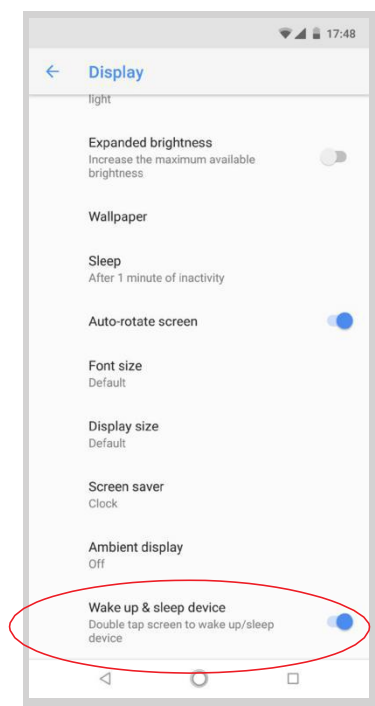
17:48

Display

light

Expanded brightness
Increase the maximum available brightness

Wallpaper

Sleep
After 1 minute of inactivity

Auto-rotate screen

Font size
Default

Display size
Default

Screen saver
Clock

Ambient display
Off

Wake up & sleep device
Double tap screen to wake up/sleep device